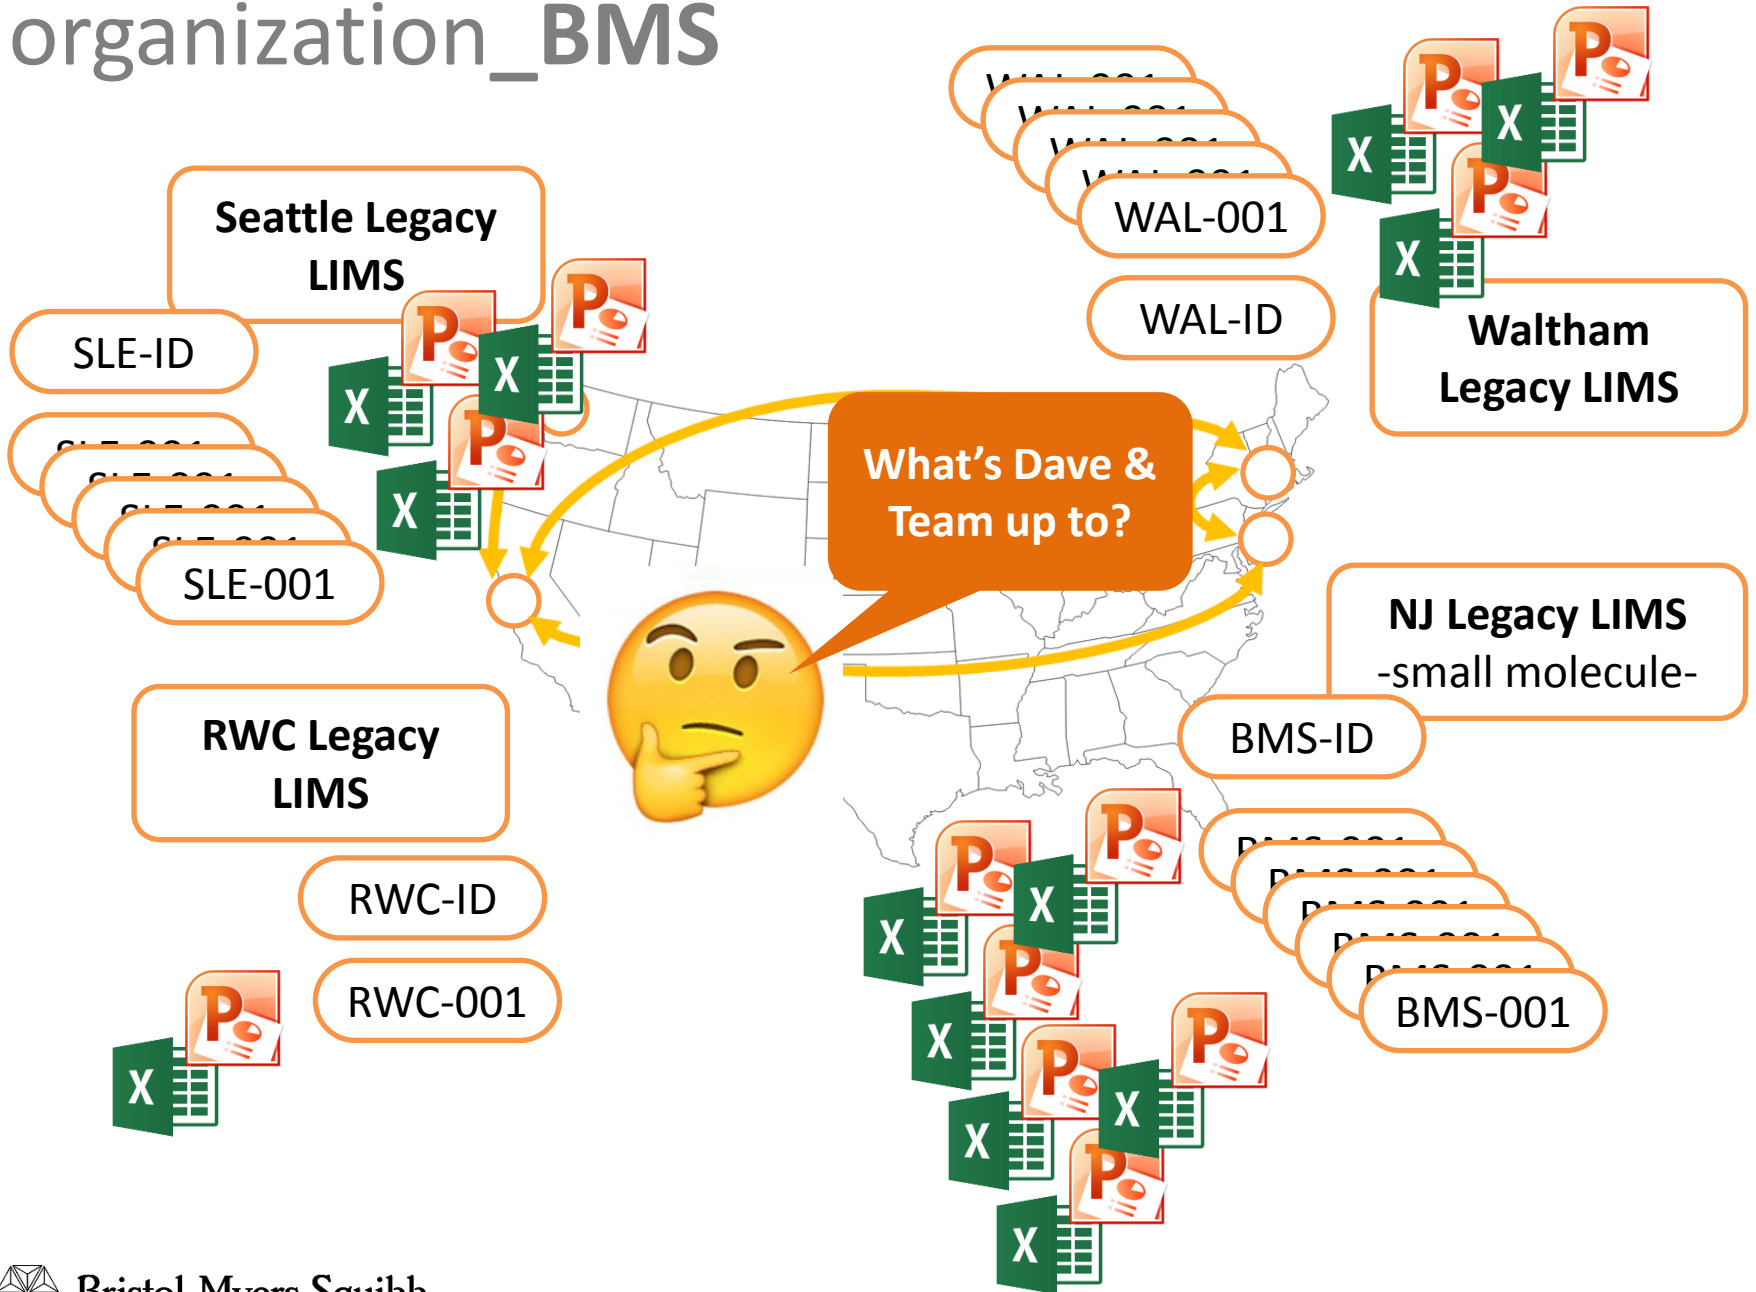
organization_BMS

Seattle Legacy LIMS

SLE-ID

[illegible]

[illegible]

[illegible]

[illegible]

SLE-001

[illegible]

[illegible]

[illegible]

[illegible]

WAL-001

WAL-ID

Waltham Legacy LIMS

What's Dave & Team up to?

NJ Legacy LIMS -small molecule-

BMS-ID

RWC Legacy LIMS

RWC-ID

RWC-001

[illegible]

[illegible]

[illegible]

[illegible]

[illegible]

BMS-001

Bristol Myers Squibb